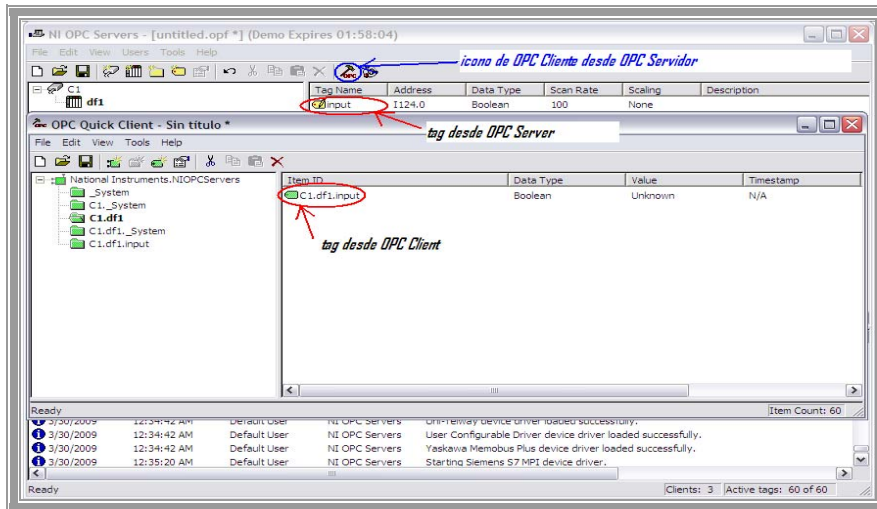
NI OPC Servers - [untitled.opf *] (Demo Expires 01:58:04)

File Edit View Users Tools Help

icono de OPC Cliente desde OPC Servidor

C1
df1

| Tag Name | Address | Data Type | Scan Rate | Scaling | Description |
|---|---|---|---|---|---|
| input | I124.0 | Boolean | 100 | None | |

tag desde OPC Server

OPC Quick Client - Sin titulo *

File Edit View Tools Help

National Instruments.NIOPCServers
_System
C1._System
C1.df1
C1.df1._System
C1.df1.input

| Item ID | Data Type | Value | Timestamp |
|---|---|---|---|
| C1.df1.input | Boolean | Unknown | N/A |

tag desde OPC Client

Ready

Item Count: 60

| | | | | |
|---|---|---|---|---|
| 3/30/2009 | 12:34:42 AM | Default User | NI OPC Servers | Uni-Telway device driver loaded successfully. |
| 3/30/2009 | 12:34:42 AM | Default User | NI OPC Servers | User Configurable Driver device driver loaded successfully. |
| 3/30/2009 | 12:34:42 AM | Default User | NI OPC Servers | Yaskawa Memobus Plus device driver loaded successfully. |
| 3/30/2009 | 12:35:20 AM | Default User | NI OPC Servers | Starting Siemens S7 MPI device driver. |

Ready

Clients: 3 Active tags: 60 of 60